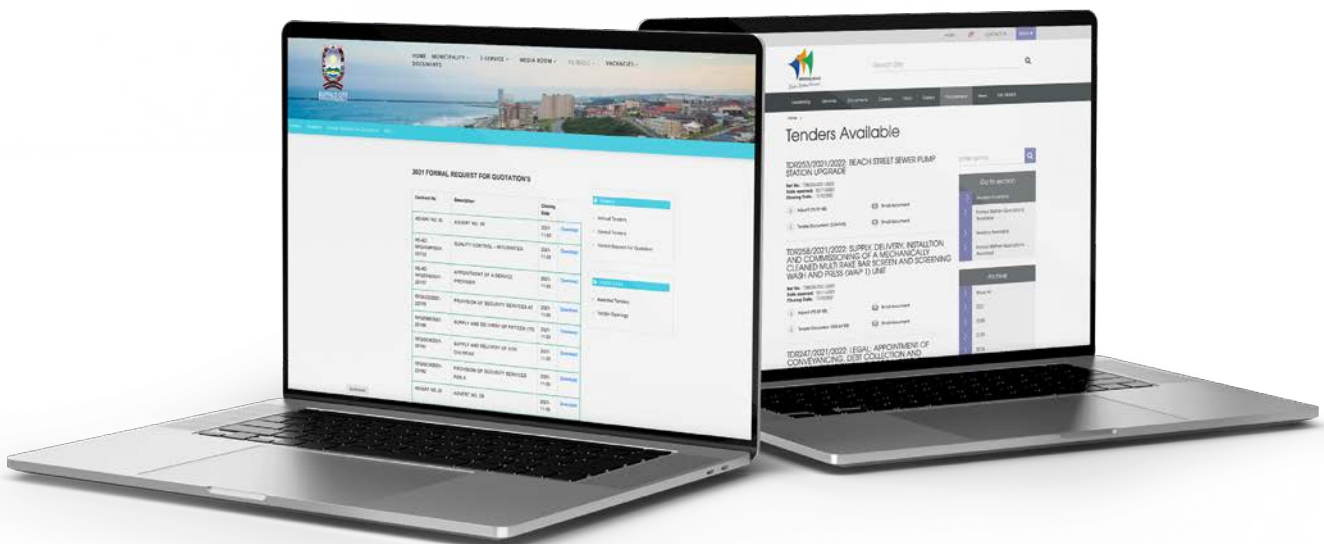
HOME MUNICIPALITY DOCUMENTS E-SERVICE MEDIA ROOM VACANCIES

2021 FORMAL REQUEST FOR QUOTATION'S

| Contract No. | Description | Closing Date | |
|---|---|---|---|
| ADVERT NO. 35 | ADVERT NO. 35 | 2021-11-03 | Download |
| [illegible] | QUALITY CONTROL – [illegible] | 2021-11-03 | Download |
| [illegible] | APPOINTMENT OF A SERVICE PROVIDER | 2021-11-03 | Download |
| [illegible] | PROVISION OF SECURITY SERVICES AT | 2021-11-03 | Download |
| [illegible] | SUPPLY AND DELIVERY OF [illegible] | 2021-11-03 | Download |
| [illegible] | SUPPLY AND DELIVERY OF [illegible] | 2021-11-03 | Download |
| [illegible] | PROVISION OF SECURITY SERVICES | 2021-11-03 | Download |
| ADVERT NO. 29 | ADVERT NO. 29 | 2021-11-03 | Download |

Annual Tenders
General Tenders
Formal Request For Quotation

Awarded Tenders
Tender Openings

Tenders Available

TD0253/2021/2022: BEACH STREET SEWER PUMP STATION UPGRADE

TD0258/2021/2022: SUPPLY, DELIVERY, INSTALLTION AND COMMISSIONING OF A MECHANICALLY CLEANED MULTI RAKE BAR SCREEN AND SCREENING WASH AND PRESS (WAP 1) UNIT

TD0247/2021/2022: LEGAL: APPOINTMENT OF CONVEYANCING, DEBT COLLECTION AND

Go to section

Archive